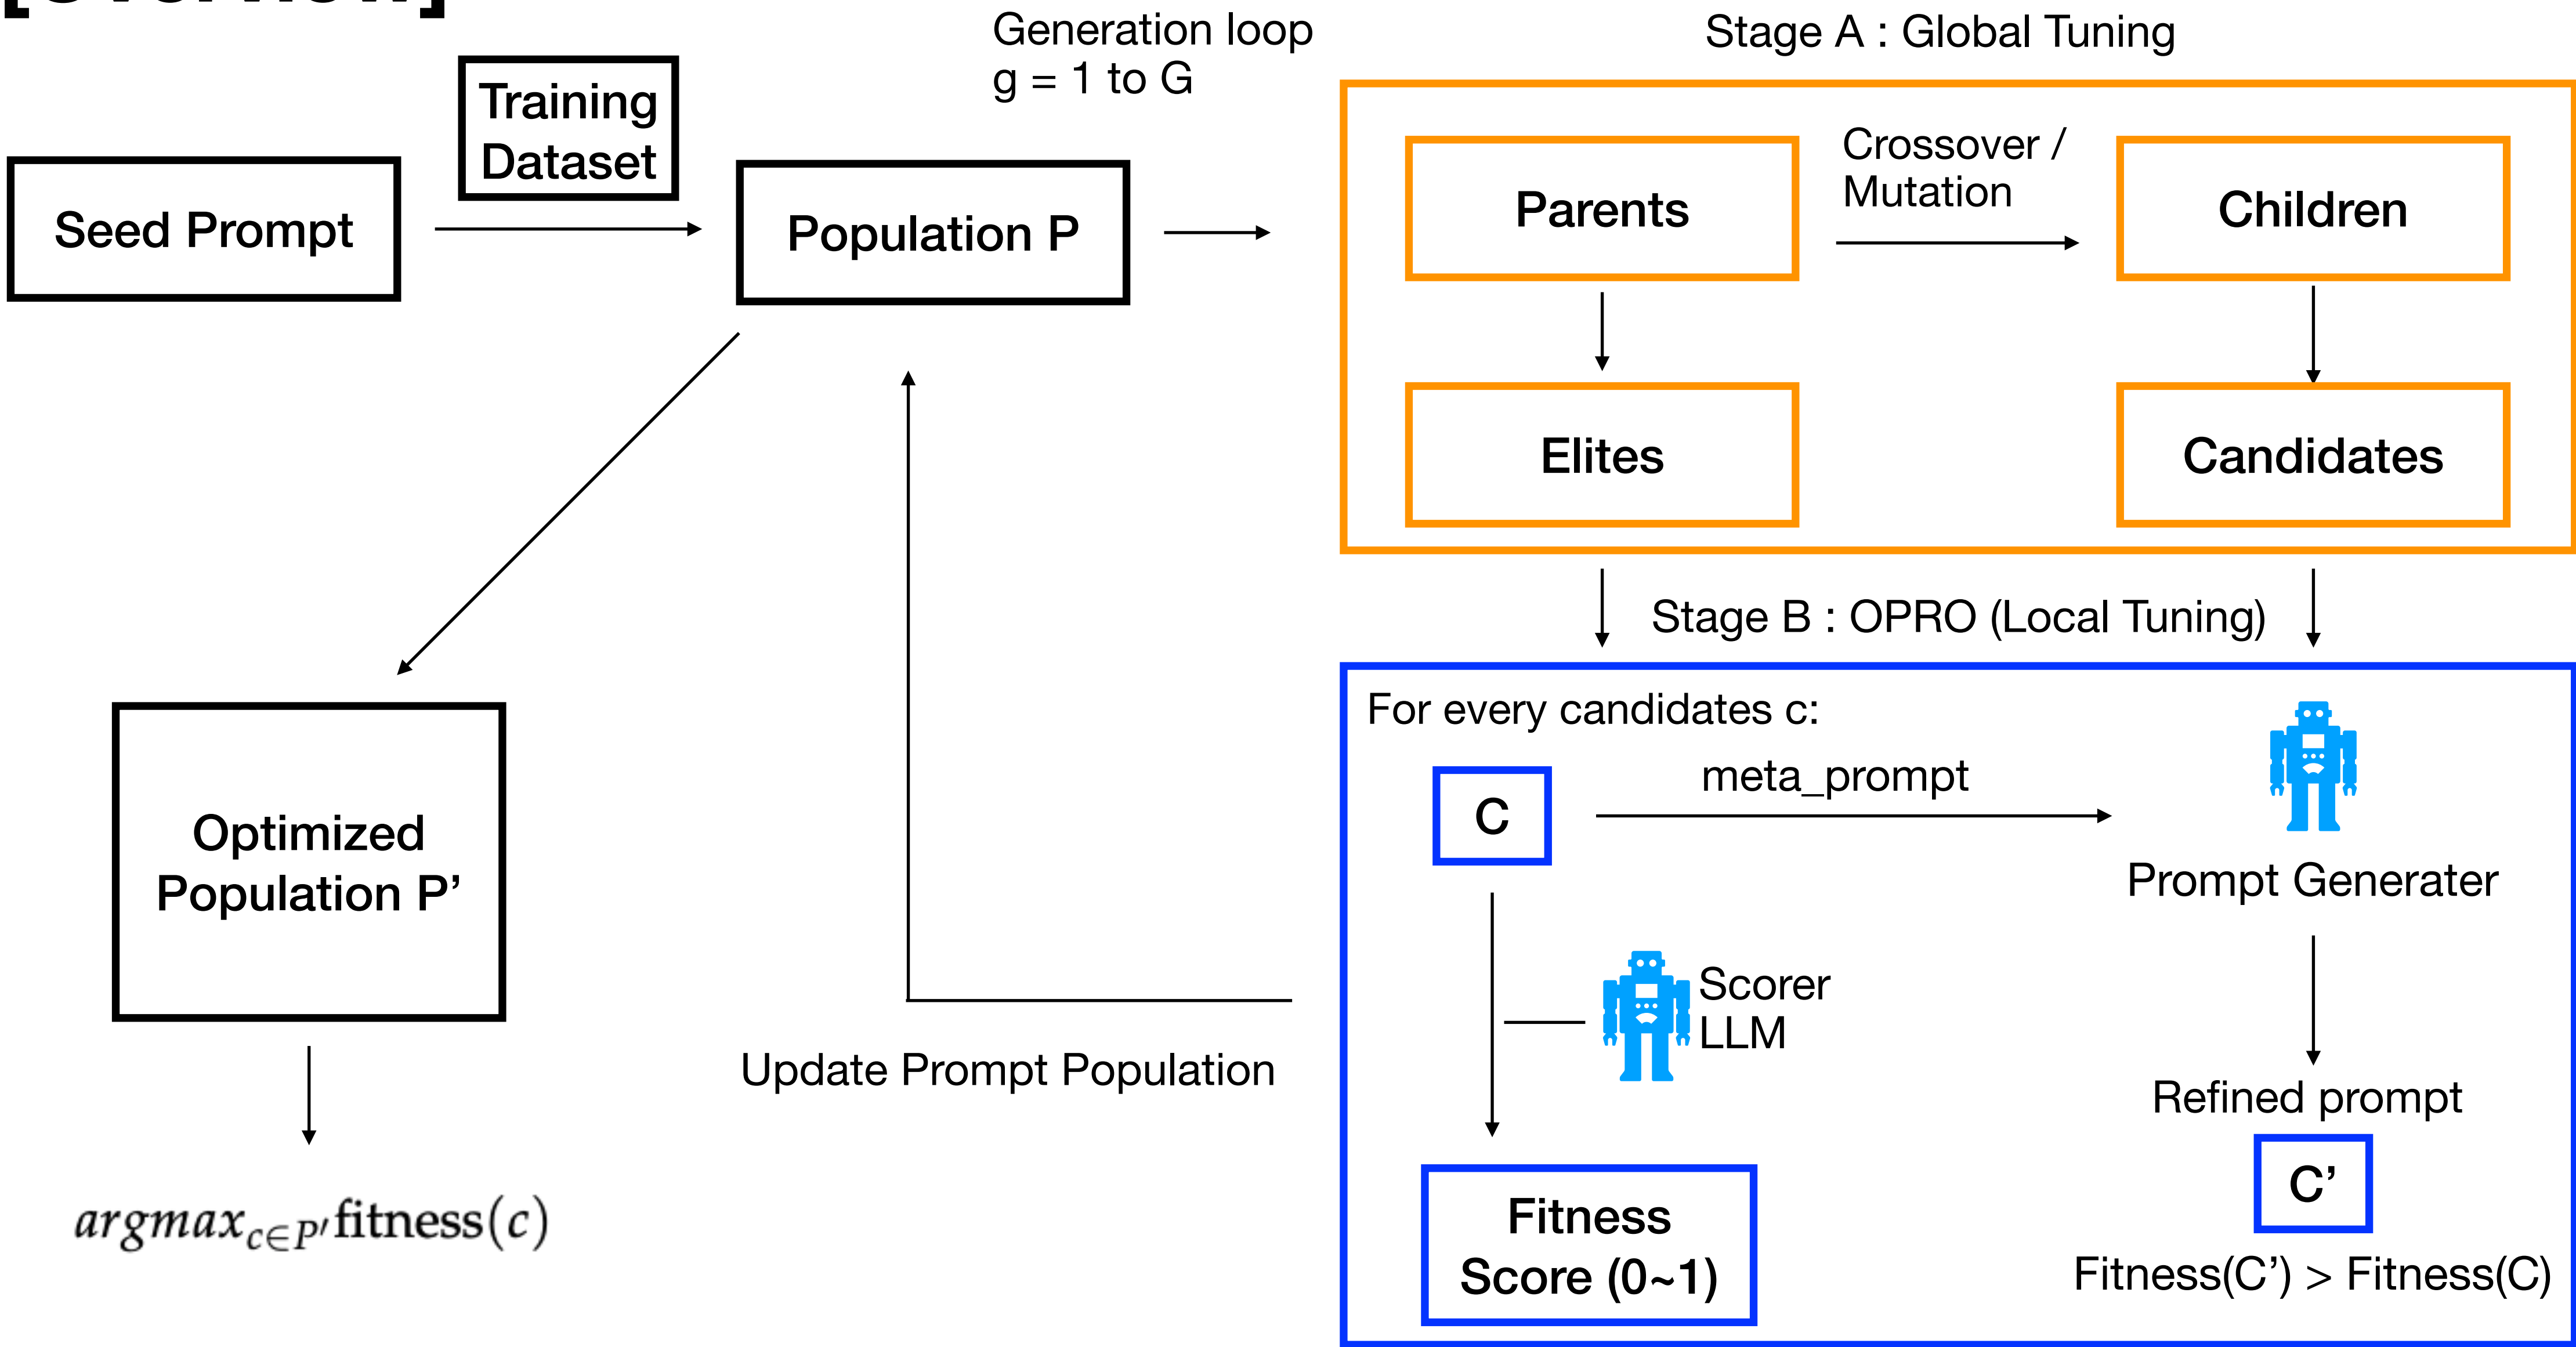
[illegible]

Seed Prompt

Training Dataset

Population P

Generation loop
g = 1 to G

Stage A : Global Tuning

Parents

Crossover / Mutation

Children

Elites

Candidates

Stage B : OPRO (Local Tuning)

For every candidates c:

C

meta_prompt

Prompt Generater

Scorer LLM

Refined prompt

C’

Fitness Score (0~1)

Fitness(C’) > Fitness(C)

Update Prompt Population

Optimized Population P’

$argmax_{c \in P'} \text{fitness}(c)$